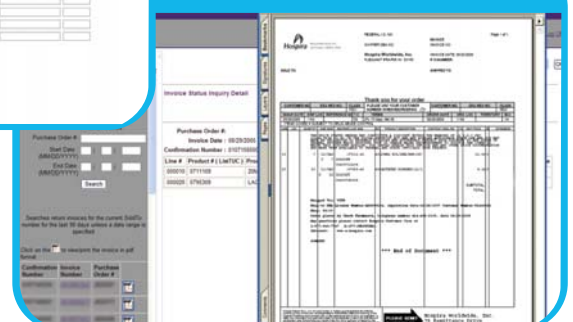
Invoice Status Inquiry Detail

Purchase Order #:
Invoice Date : 05/29/2005
Confirmation Number : 0107

Line # | Product # | List NDC | Pro
000010 | 0711108 | 200
000020 | 0796369 | LAC

Purchase Order #
Start Date (MM/DD/YYYY)
End Date (MM/DD/YYYY)
Search

Searches return invoices for the current SoldTo number for the last 90 days unless a date range is specified

Click on the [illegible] to view/print the invoice in pdf format

Confirmation Number | Invoice Number | Purchase Order #

Hospira
Hospira Worldwide, Inc.

Thank you for your order

*** End of Document ***

Hospira Worldwide, Inc.